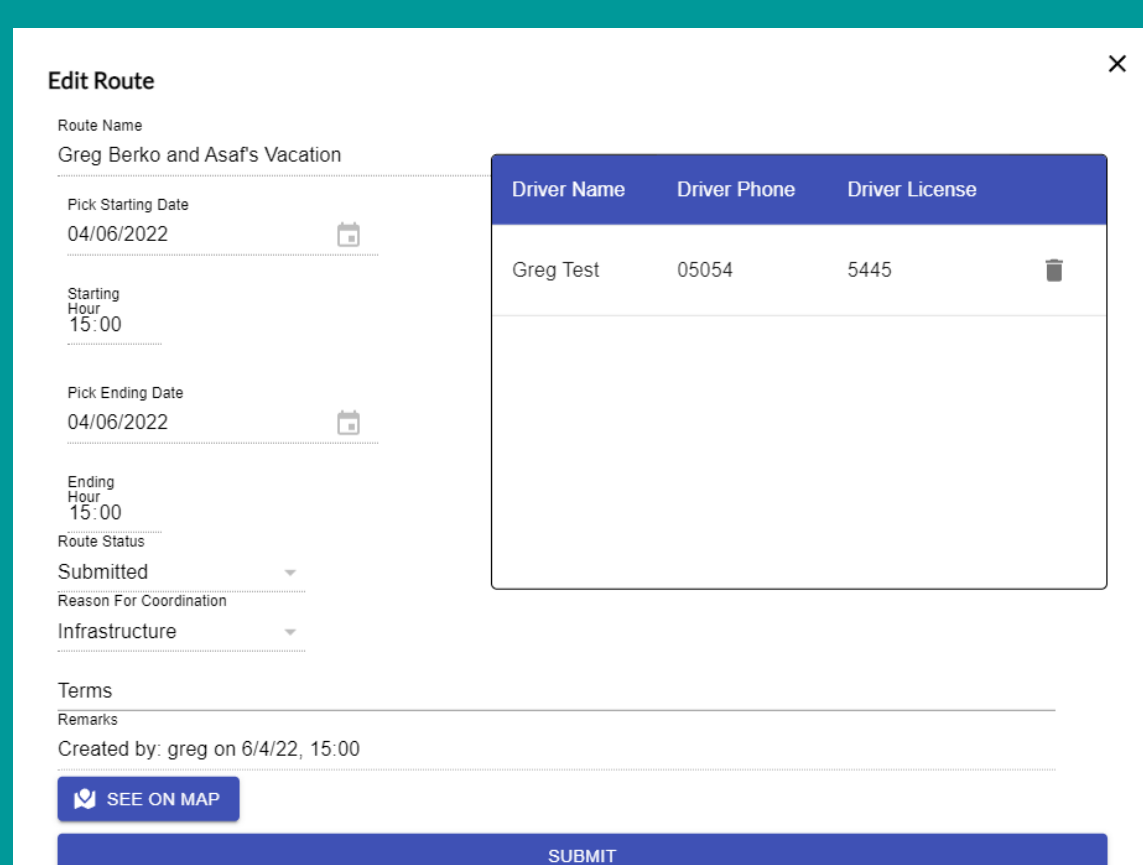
Edit Route

×

Route Name
Greg Berko and Asaf's Vacation

Pick Starting Date
04/06/2022

Starting Hour
15:00

Pick Ending Date
04/06/2022

Ending Hour
15:00

Route Status
Submitted

Reason For Coordination
Infrastructure

| Driver Name | Driver Phone | Driver License |
|---|---|---|
| Greg Test | 05054 | 5445 |

Terms

Remarks
Created by: greg on 6/4/22, 15:00

SEE ON MAP

SUBMIT